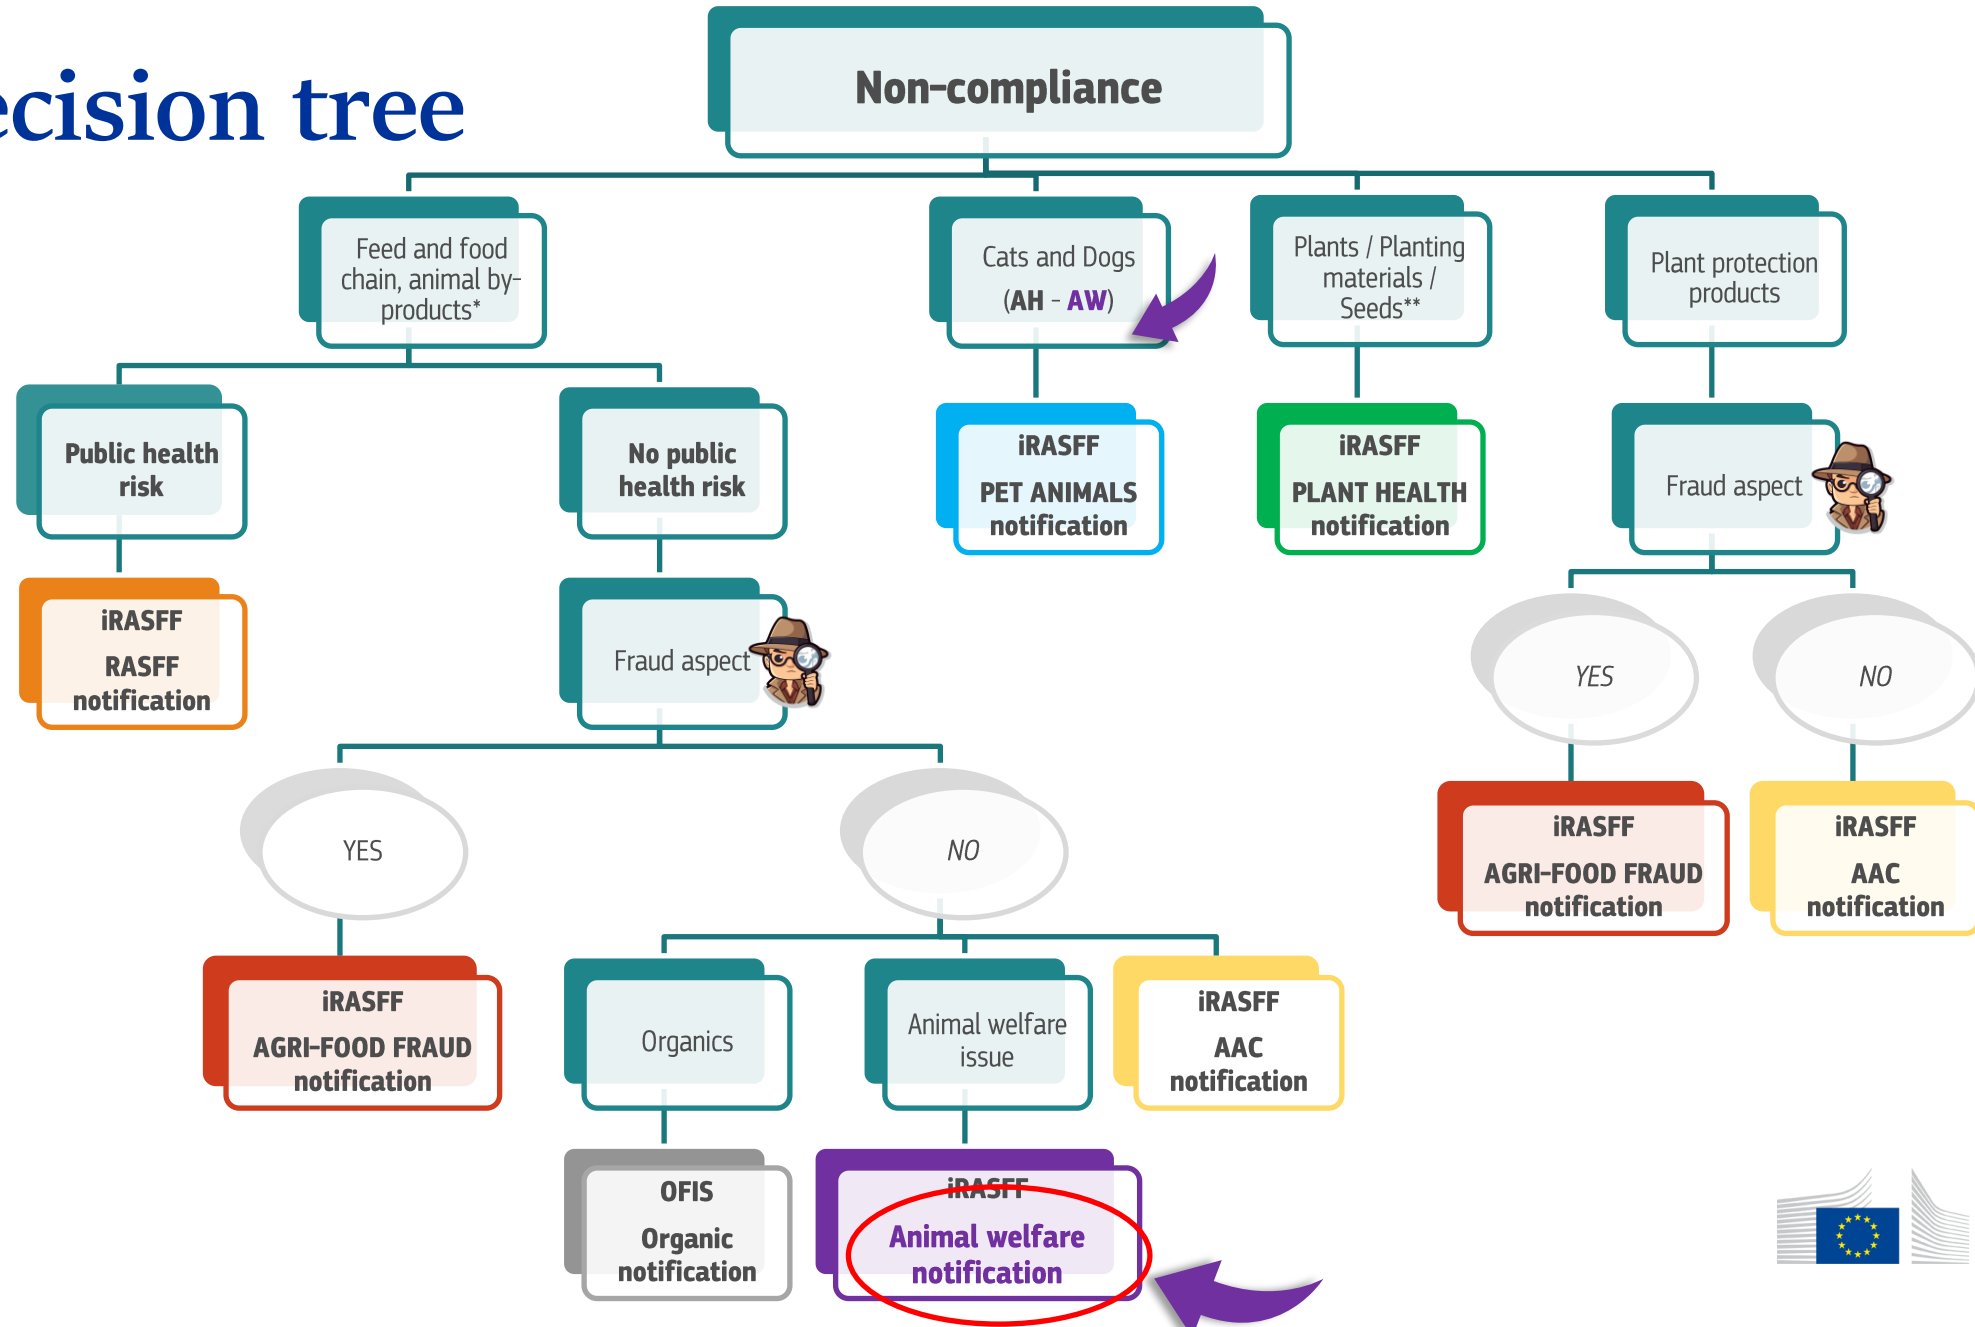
ecision tree

Non-compliance

Feed and food chain, animal by-products*

Cats and Dogs (AH - AW)

Plants / Planting materials / Seeds**

Plant protection products

Public health risk

No public health risk

iRASFF PET ANIMALS notification

iRASFF PLANT HEALTH notification

Fraud aspect

iRASFF RASFF notification

Fraud aspect

YES

NO

YES

NO

iRASFF AGRI-FOOD FRAUD notification

iRASFF AAC notification

iRASFF AGRI-FOOD FRAUD notification

Organics

Animal welfare issue

iRASFF AAC notification

OFIS Organic notification

iRASFF Animal welfare notification